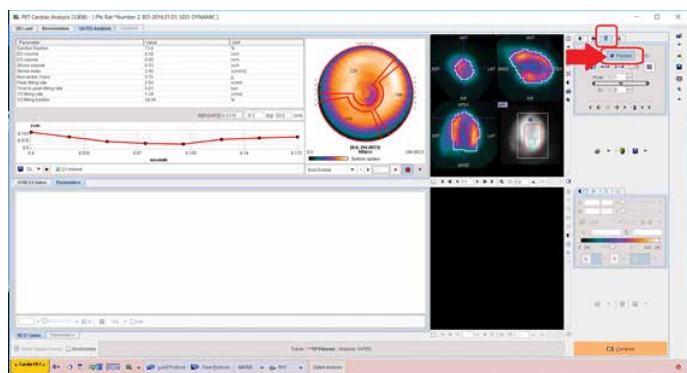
PET Cardiac Analysis (3.8.0) - [ Pt: Rat^Number 2, BD: 2016.01.01, SED: DYNAMIC ]

DB Load | Reorientation | GATED Analysis | Calibration

| Parameter | Value | Unit |
|---|---|---|
| Ejection fraction | 73.6 | % |
| ED volume | 0.16 | [ml] |
| ES volume | 0.05 | [ml] |
| Stroke volume | 0.12 | [ml] |
| Stroke index | 0.46 | [ml/m2] |
| Myocardial mass | 0.75 | g |
| Peak filling rate | 0.54 | [ml/s] |
| Time to peak filling rate | 0.01 | [sec] |
| 1/3 filling rate | 1.16 | [ml/s] |
| 1/3 filling fraction | 38.05 | % |

Polarmap

ANT
SEP
LAT
INF
APEX
BASE

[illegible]

Frames

SYNCS Gates | Parameters

Trace: 1*NFV Volume; Measure: GATED

Cardiac PET | Load Protocol | Save Protocol | Select analysis

Compute